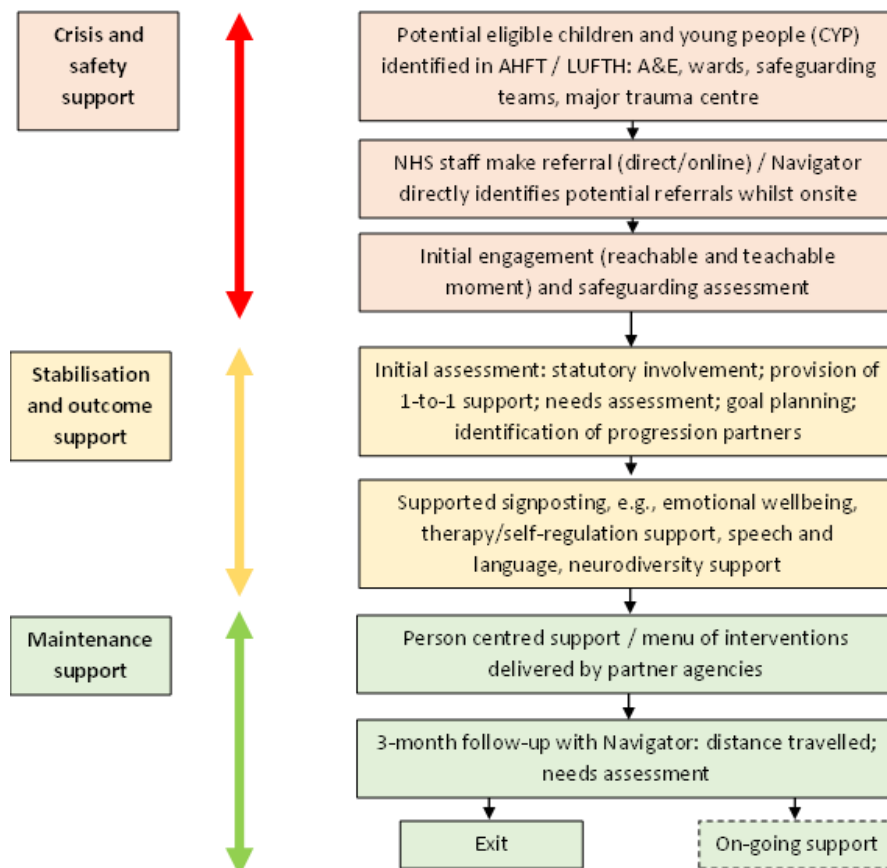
Crisis and safety support

Potential eligible children and young people (CYP) identified in AHFT / LUFTH: A&E, wards, safeguarding teams, major trauma centre

NHS staff make referral (direct/online) / Navigator directly identifies potential referrals whilst onsite

Initial engagement (reachable and teachable moment) and safeguarding assessment

Stabilisation and outcome support

Initial assessment: statutory involvement; provision of 1-to-1 support; needs assessment; goal planning; identification of progression partners

Supported signposting, e.g., emotional wellbeing, therapy/self-regulation support, speech and language, neurodiversity support

Maintenance support

Person centred support / menu of interventions delivered by partner agencies

3-month follow-up with Navigator: distance travelled; needs assessment

Exit

On-going support